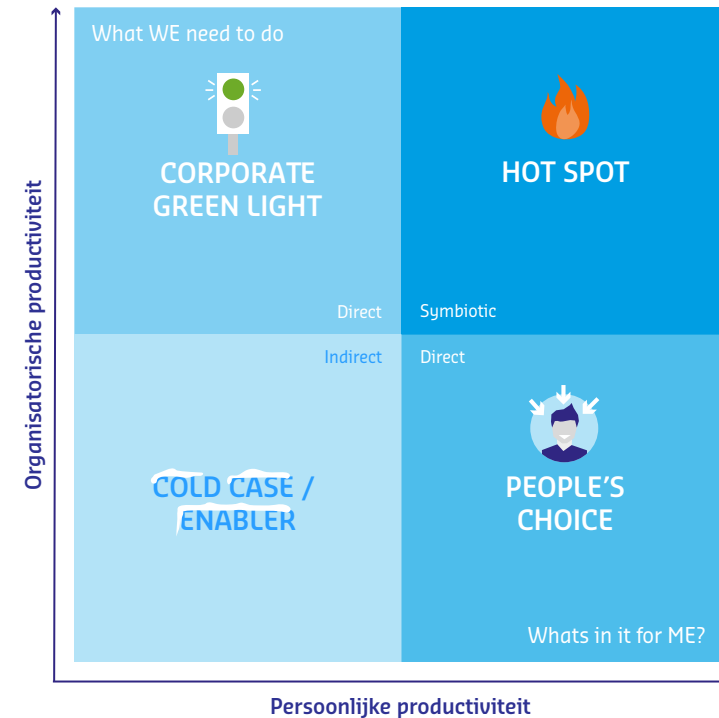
What WE need to do

CORPORATE GREEN LIGHT

Direct

HOT SPOT

Symbiotic

Indirect

COLD CASE / ENABLER

Direct

PEOPLE'S CHOICE

Whats in it for ME?

Organisatorische productiviteit

Persoonlijke productiviteit